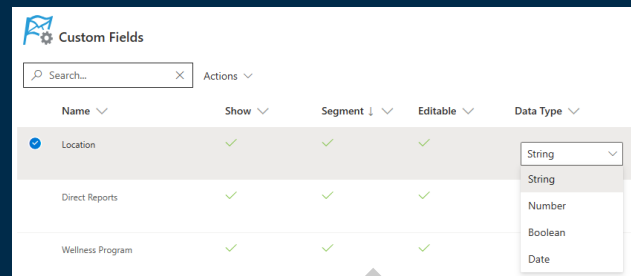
Custom Fields

Search...

Actions

| Name | Show | Segment ↓ | Editable | Data Type |
|---|---|---|---|---|
| Location | ✓ | ✓ | ✓ | String |
| Direct Reports | ✓ | ✓ | ✓ | |
| Wellness Program | ✓ | ✓ | ✓ | |

String
Number
Boolean
Date